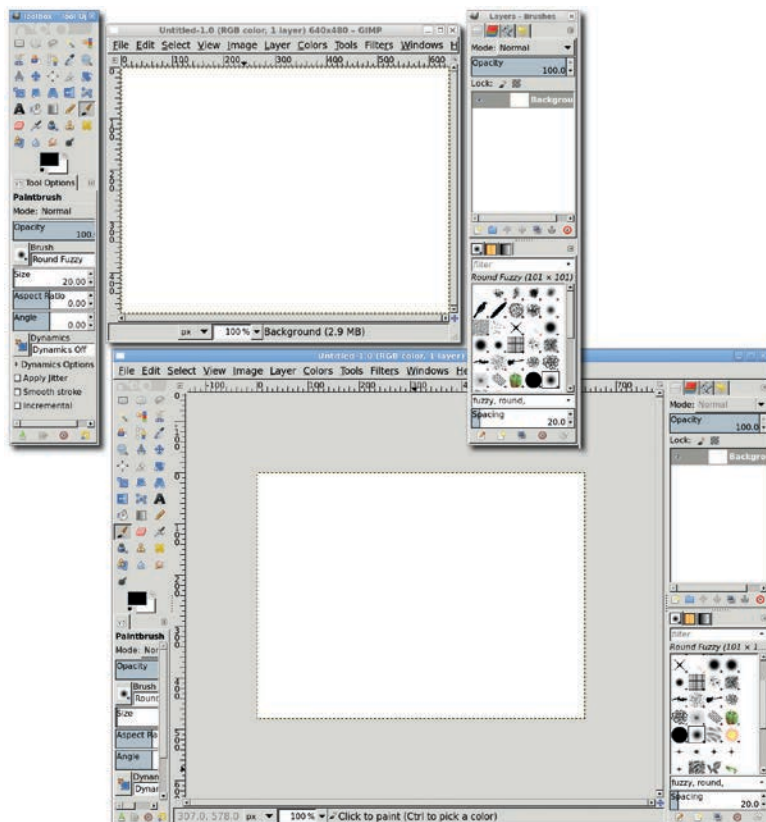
Toolbox - Tool Op

Tool Options

Paintbrush

Mode: Normal

Opacity 100.

Brush Round Fuzzy

Size 20.00

Aspect Ratio 0.00

Angle 0.00

Dynamics Dynamics Off

Dynamics Options

Apply Jitter

Smooth stroke

Incremental

Untitled-1.0 (RGB color, 1 layer) 640x480 – GIMP

File Edit Select View Image Layer Colors Tools Filters Windows H

100 200 300 400 500 600

px 100% Background (2.9 MB)

Layers - Brushes

Mode: Normal

Opacity 100.0

Lock:

Backgrou

filter

Round Fuzzy (101 × 101)

fuzzy, round,

Spacing 20.0

Untitled-1.0 (RGB color, 1 layer)

File Edit Select View Image Layer Colors Tools Filters Windows He

100 0 100 200 300 700

Paintbrush

Mode: Nor

Opacity

Brush Round

Size

Aspect Ra

Angle

Dynan Dynar

307.0, 578.0 px 100% Click to paint (Ctrl to pick a color)

Mode: Normal

Opacity 100.0

Lock:

Backgrou

filter

Round Fuzzy (101 × 1

fuzzy, round,

Spacing 20.0